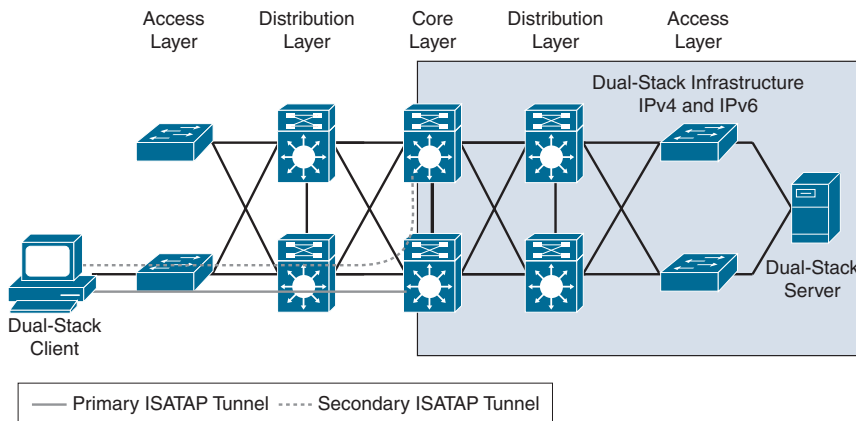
Access Layer

Distribution Layer

Core Layer

Distribution Layer

Access Layer

Dual-Stack Infrastructure IPv4 and IPv6

Dual-Stack Client

Dual-Stack Server

Primary ISATAP Tunnel

Secondary ISATAP Tunnel